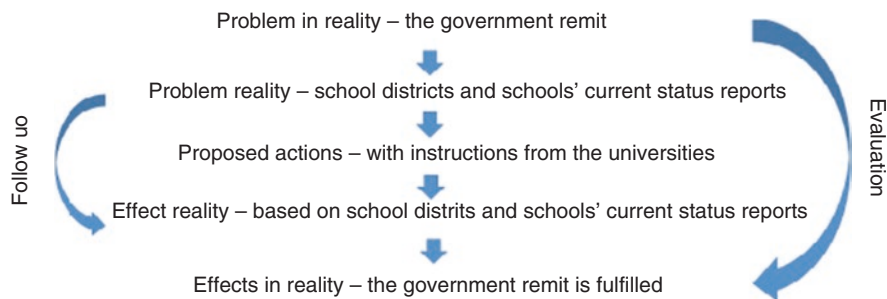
Problem in reality – the government remit

Problem reality – school districts and schools' current status reports

Proposed actions – with instructions from the universities

Effect reality – based on school distrits and schools' current status reports

Effects in reality – the government remit is fulfilled

Follow uo

Evaluation